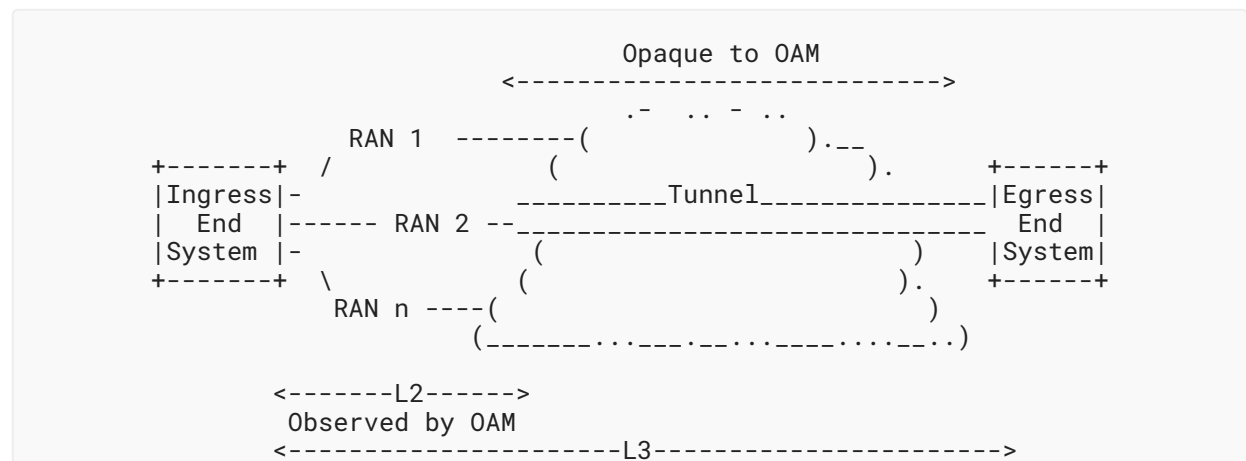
Opaque to OAM
<---------------------------->
.- .. - ..
RAN 1 --------( ).__
+-------+ / ( ). +------+
|Ingress|- __________Tunnel______________|Egress|
| End |------ RAN 2 --_______________________________ End |
|System |- ( ) |System|
+-------+ \ ( ). +------+
RAN n ----( )
(_______...___.__..:_____....__..)

<-------L2------>
Observed by OAM
<---------------------L3---------------------->